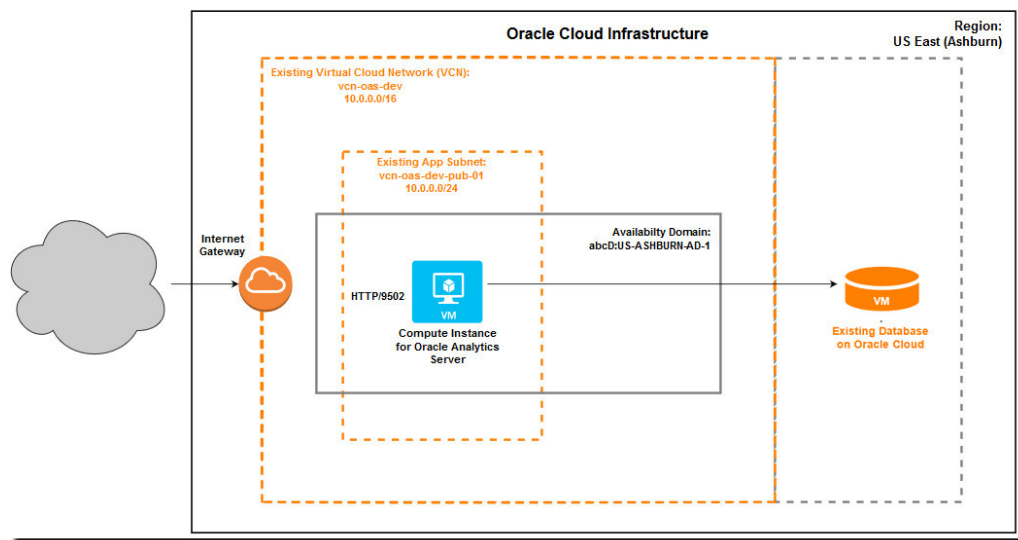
Oracle Cloud Infrastructure

Region:
US East (Ashburn)

Existing Virtual Cloud Network (VCN):
vcn-oas-dev
10.0.0.0/16

Existing App Subnet:
vcn-oas-dev-pub-01
10.0.0.0/24

Availabilty Domain:
abcD:US-ASHBURN-AD-1

Internet
Gateway

HTTP/9502

VM

Compute Instance
for Oracle Analytics
Server

VM

Existing Database
on Oracle Cloud